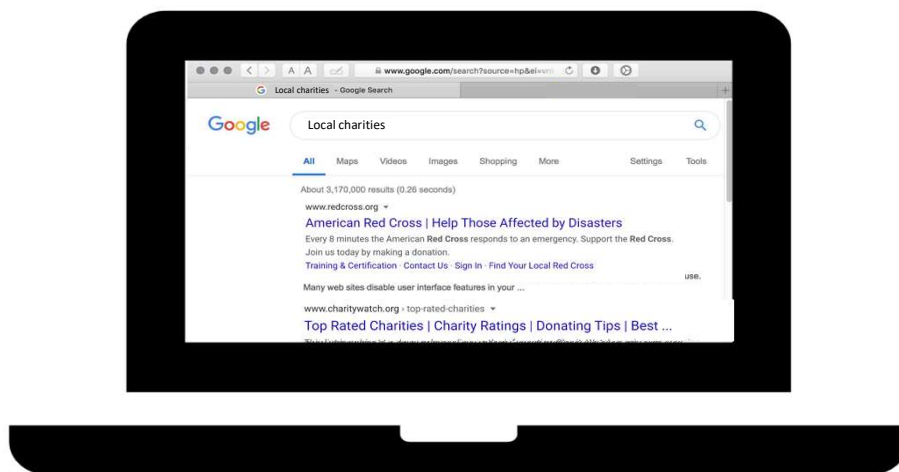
A A

www.google.com/search?source=hp&ei=vm

Local charities - Google Search

Google

Local charities

All Maps Videos Images Shopping More Settings Tools

About 3,170,000 results (0.26 seconds)

www.redcross.org

American Red Cross | Help Those Affected by Disasters

Every 8 minutes the American Red Cross responds to an emergency. Support the Red Cross. Join us today by making a donation.

Training & Certification · Contact Us · Sign In · Find Your Local Red Cross

use.

Many web sites disable user interface features in your ...

www.charitywatch.org › top-rated-charities

Top Rated Charities | Charity Ratings | Donating Tips | Best ...

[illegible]